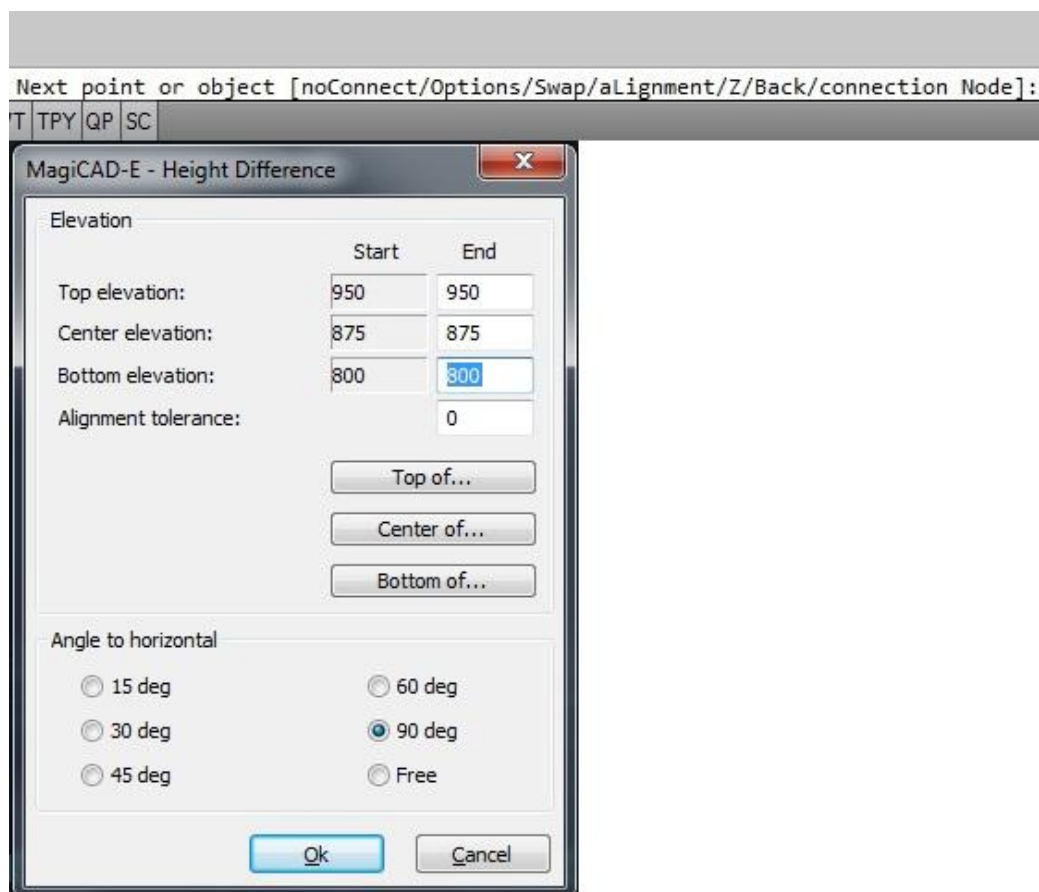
Next point or object [noConnect/Options/Swap/aLignment/Z/Back/connection Node]:

T TPY QP SC

MagiCAD-E - Height Difference

Elevation

| | Start | End |
|---|---|---|
| Top elevation: | 950 | 950 |
| Center elevation: | 875 | 875 |
| Bottom elevation: | 800 | 800 |
| Alignment tolerance: | | 0 |

Top of...

Center of...

Bottom of...

Angle to horizontal

15 deg

60 deg

30 deg

90 deg

45 deg

Free

Ok

Cancel